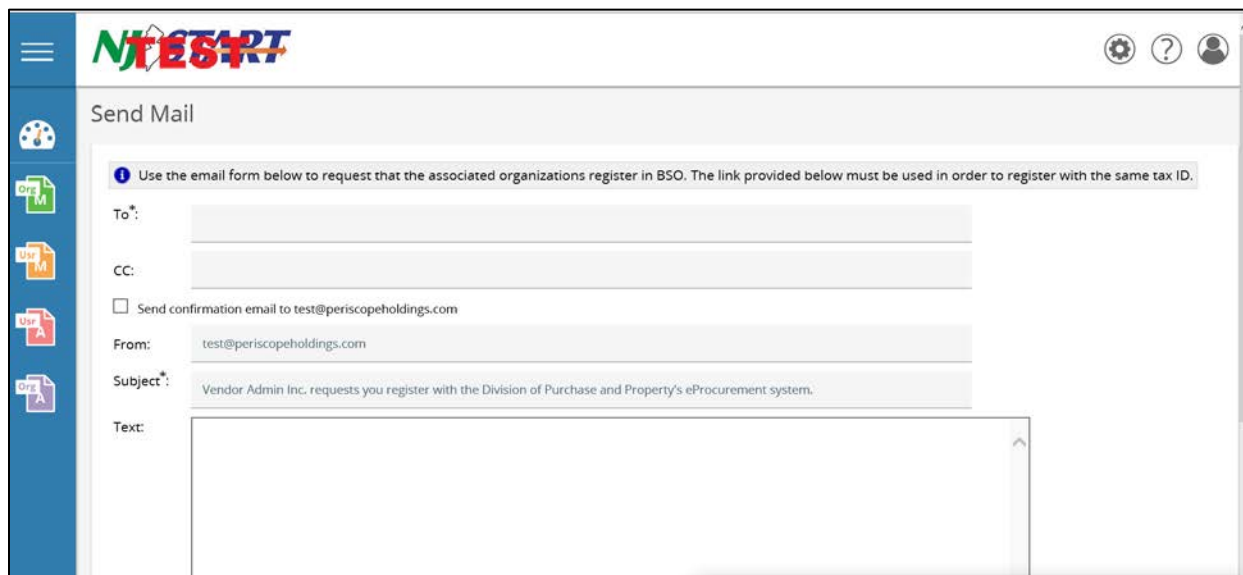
NJSTART TEST

Send Mail

Org M

Usr M

Usr A

Org A

Use the email form below to request that the associated organizations register in BSO. The link provided below must be used in order to register with the same tax ID.

To*:

CC:

Send confirmation email to test@periscopeholdings.com

From: test@periscopeholdings.com

Subject*: Vendor Admin Inc. requests you register with the Division of Purchase and Property's eProcurement system.

Text: